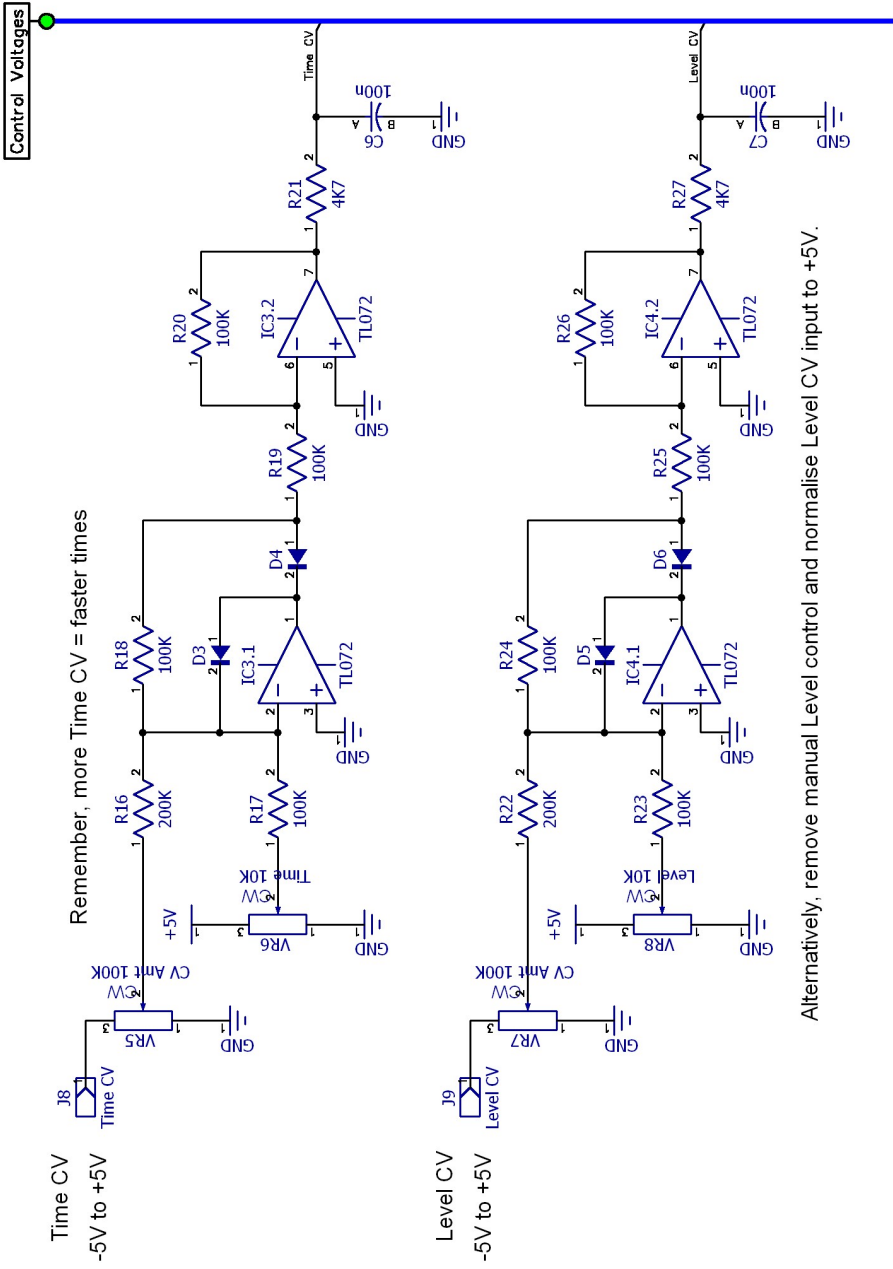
Control Voltages

Time CV
Level CV

100n
C6
B A
GND

100n
C7
B A
GND

R21
4K7

R27
4K7

Alternatively, remove manual Level control and normalise Level CV input to +5V.

R20
100K

IC3.2
TL072

R26
100K

IC4.2
TL072

GND
GND

R19
100K

R25
100K

Remember, more Time CV = faster times

D4
D6

R18
100K

D3
IC3.1
TL072

R24
100K

D5
IC4.1
TL072

GND
GND

R16
200K

R17
100K

R22
200K

R23
100K

Time 10K
CW
+5V
VR6
GND

Level 10K
CW
+5V
VR8
GND

CV Amt 100K
CW
VR5
GND

CV Amt 100K
CW
VR7
GND

J8
Time CV

J9
Level CV

Time CV
-5V to +5V

Level CV
-5V to +5V